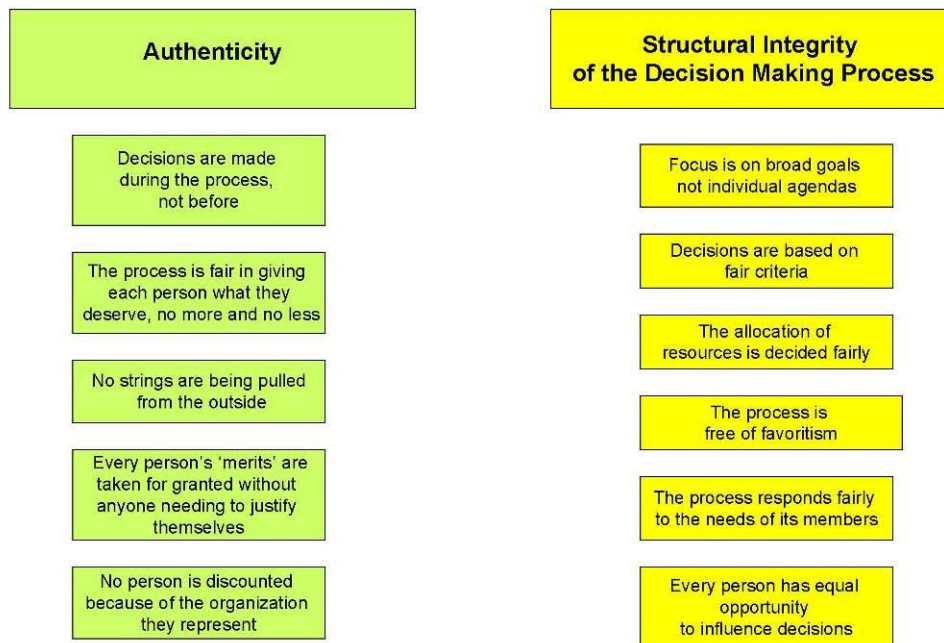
Authenticity

Decisions are made during the process, not before

The process is fair in giving each person what they deserve, no more and no less

No strings are being pulled from the outside

Every person's 'merits' are taken for granted without anyone needing to justify themselves

No person is discounted because of the organization they represent

Structural Integrity of the Decision Making Process

Focus is on broad goals not individual agendas

Decisions are based on fair criteria

The allocation of resources is decided fairly

The process is free of favoritism

The process responds fairly to the needs of its members

Every person has equal opportunity to influence decisions